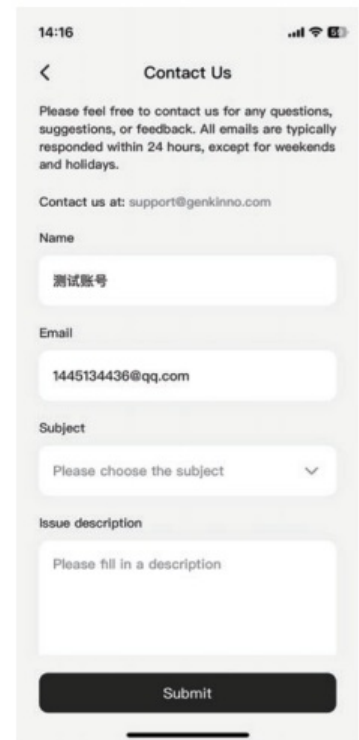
14:16

<

Contact Us

Please feel free to contact us for any questions, suggestions, or feedback. All emails are typically responded within 24 hours, except for weekends and holidays.

Contact us at: support@genkinno.com

Name

测试账号

Email

1445134436@qq.com

Subject

Please choose the subject

Issue description

Please fill in a description

Submit